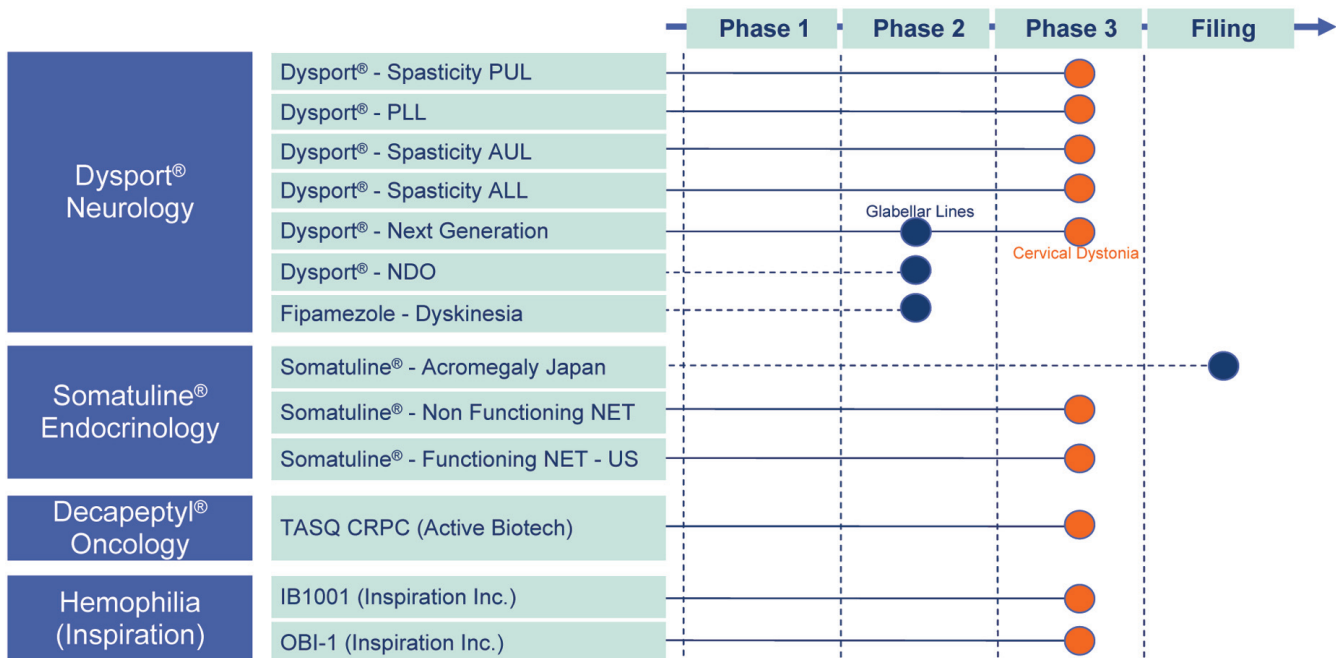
Phase 1 | Phase 2 | Phase 3 | Filing

Dysport® Neurology

Dysport® - Spasticity PUL
Dysport® - PLL
Dysport® - Spasticity AUL
Dysport® - Spasticity ALL
Dysport® - Next Generation
Glabellar Lines
Cervical Dystonia
Dysport® - NDO
Fipamezole - Dyskinesia

Somatuline® Endocrinology

Somatuline® - Acromegaly Japan
Somatuline® - Non Functioning NET
Somatuline® - Functioning NET - US

Decapeptyl® Oncology

TASQ CRPC (Active Biotech)

Hemophilia (Inspiration)

IB1001 (Inspiration Inc.)
OBI-1 (Inspiration Inc.)